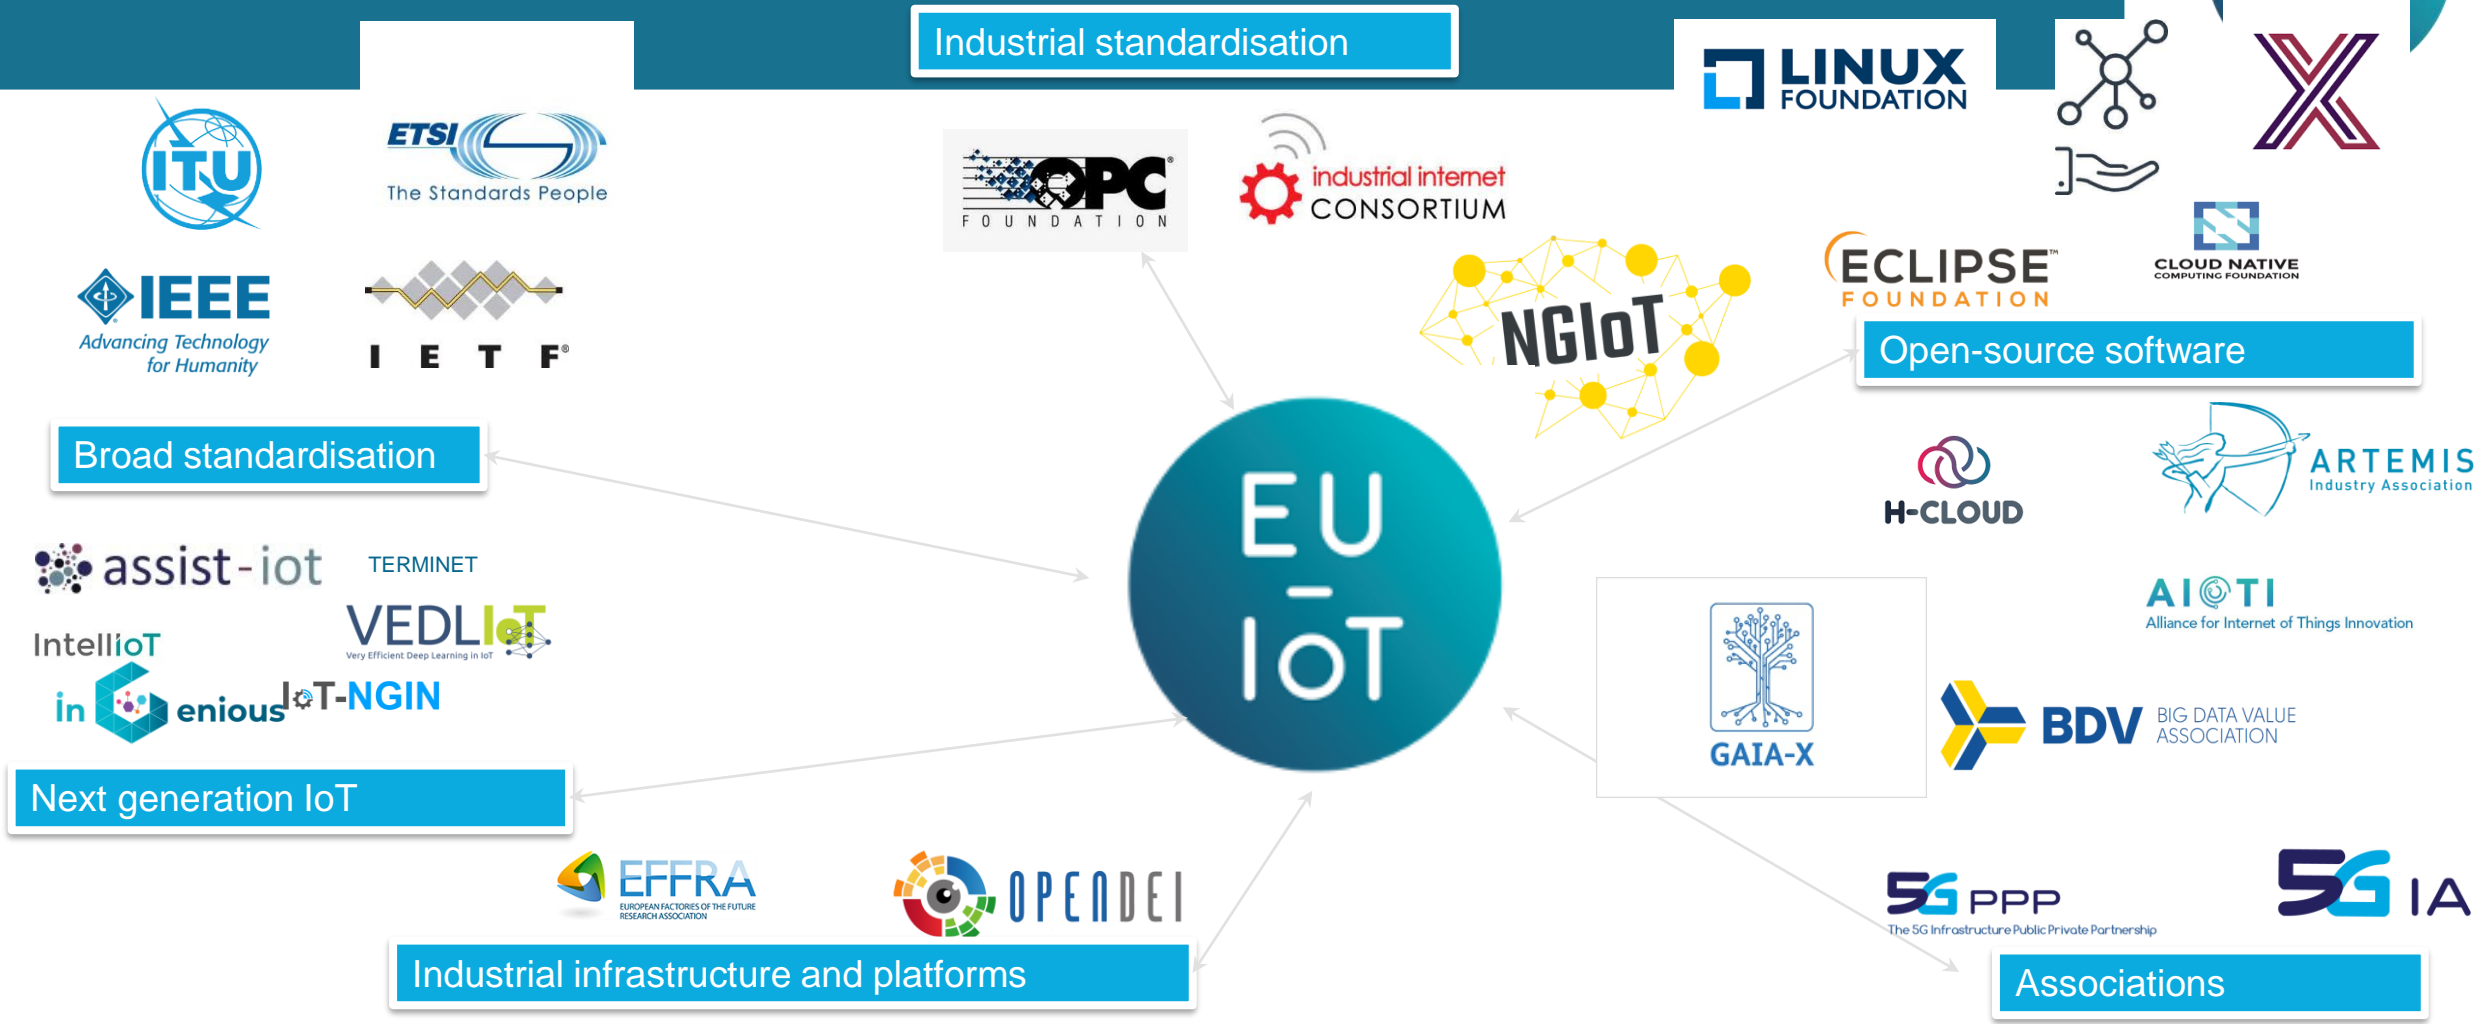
Industrial standardisation

ITU

ETSI
The Standards People

IEEE
Advancing Technology for Humanity

I E T F

Broad standardisation

OPC FOUNDATION

industrial internet CONSORTIUM

NGIoT

LINUX FOUNDATION

ECLIPSE FOUNDATION

CLOUD NATIVE COMPUTING FOUNDATION

Open-source software

EU - IoT

assist-iot

TERMINET

VEDLIoT
Very Efficient Deep Learning in IoT

IntelIIoT

ingenious

IoT-NGIN

Next generation IoT

H-CLOUD

ARTEMIS
Industry Association

GAIA-X

AIOTI
Alliance for Internet of Things Innovation

BDV BIG DATA VALUE ASSOCIATION

EFFRA
EUROPEAN FACTORIES OF THE FUTURE RESEARCH ASSOCIATION

OPENDEI

Industrial infrastructure and platforms

5G PPP
The 5G Infrastructure Public Private Partnership

5G IA

Associations